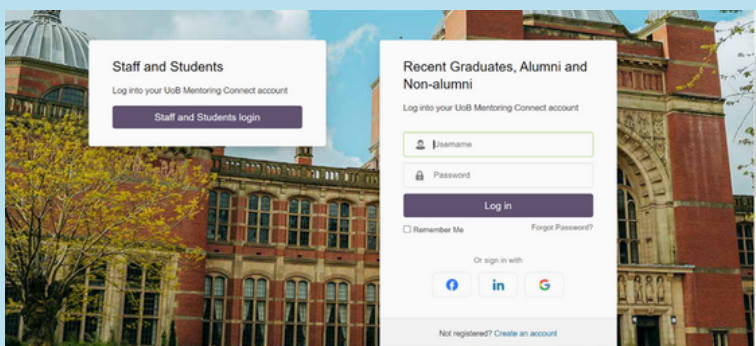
Staff and Students

Log into your UoB Mentoring Connect account

Staff and Students login

Recent Graduates, Alumni and Non-alumni

Log into your UoB Mentoring Connect account

Username

Password

Log in

Remember Me

Forgot Password?

Or sign in with

in

G

Not registered? Create an account